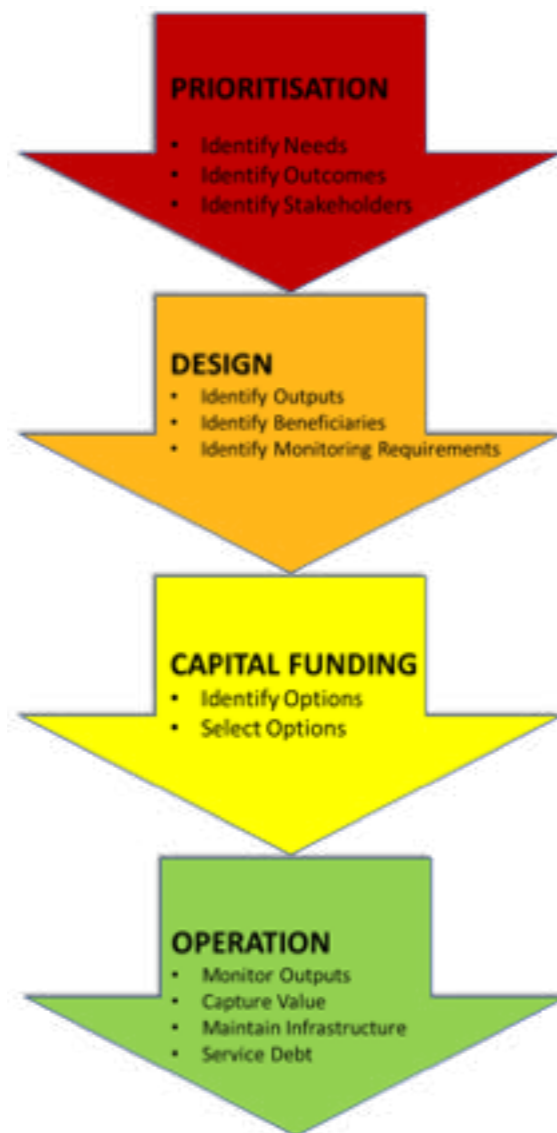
PRIORITISATION

- Identify Needs
- Identify Outcomes
- Identify Stakeholders

DESIGN

- Identify Outputs
- Identify Beneficiaries
- Identify Monitoring Requirements

CAPITAL FUNDING

- Identify Options
- Select Options

OPERATION

- Monitor Outputs
- Capture Value
- Maintain Infrastructure
- Service Debt